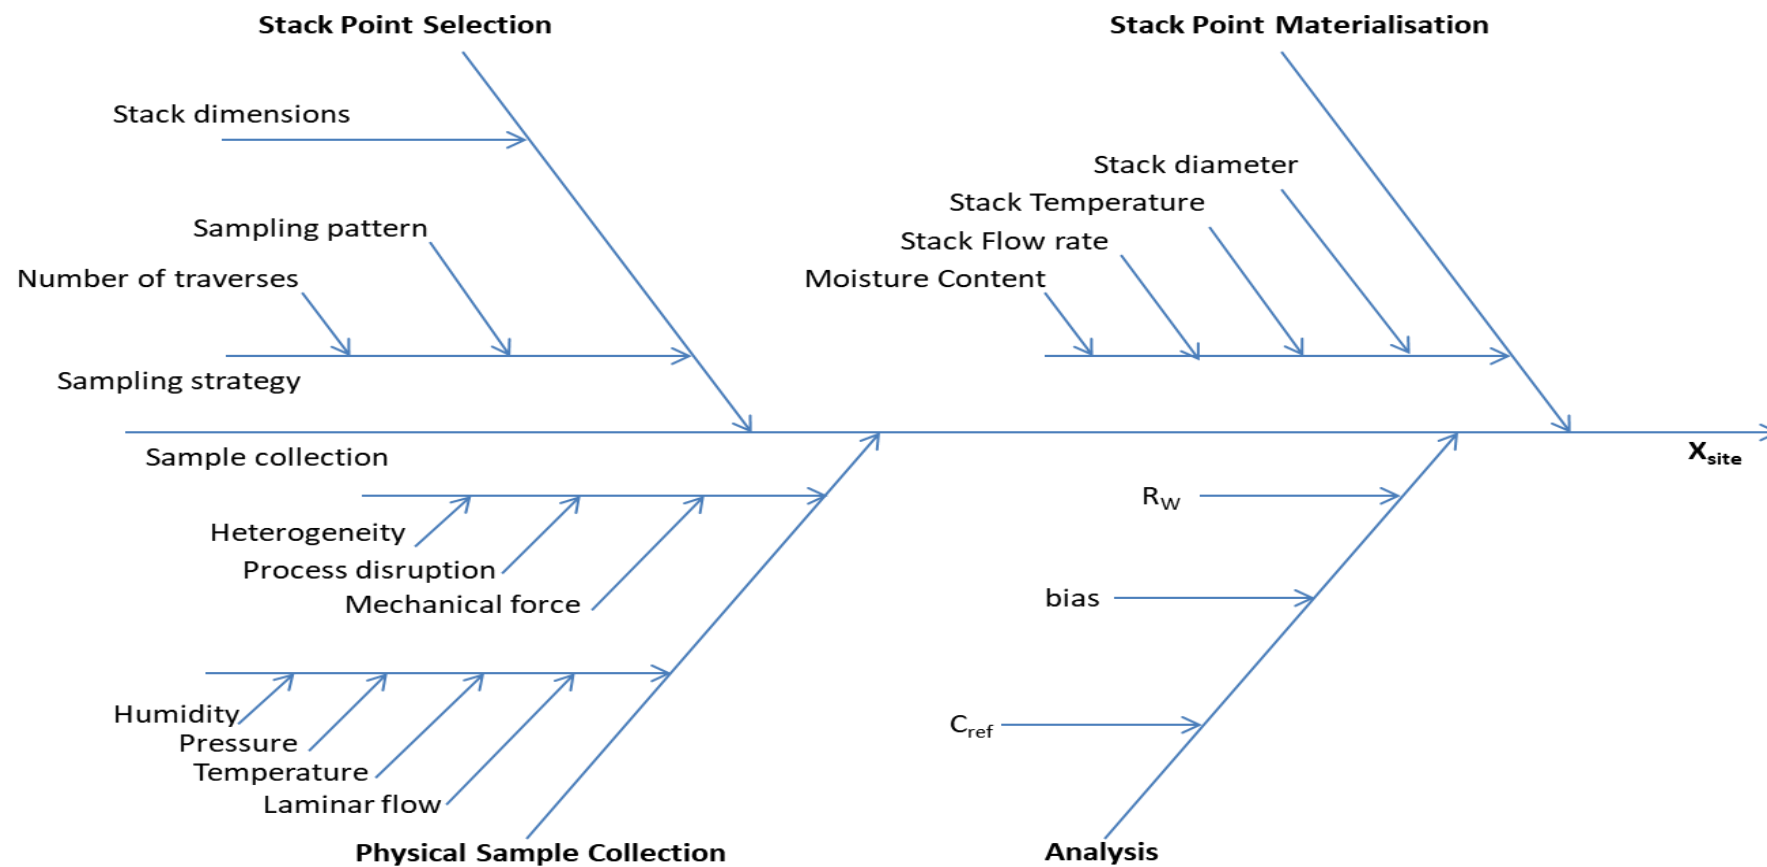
Stack Point Selection

Stack Point Materialisation

Stack dimensions

Stack diameter

Stack Temperature

Sampling pattern

Stack Flow rate

Number of traverses

Moisture Content

Sampling strategy

Sample collection

$X_{site}$

$R_W$

Heterogeneity

Process disruption

Mechanical force

bias

Humidity

Pressure

Temperature

Laminar flow

$C_{ref}$

Physical Sample Collection

Analysis